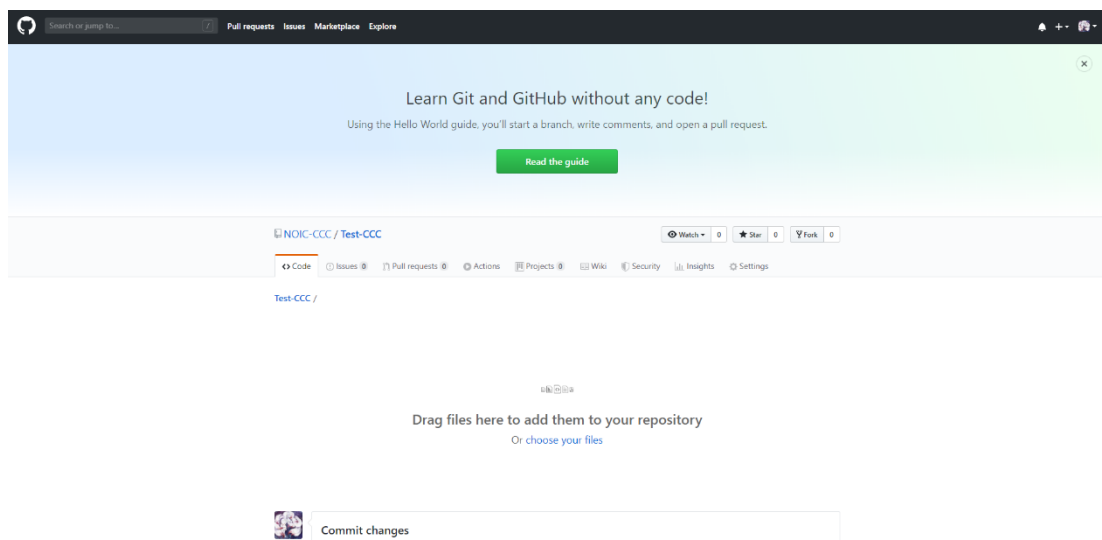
Search or jump to... / Pull requests Issues Marketplace Explore

Learn Git and GitHub without any code!

Using the Hello World guide, you'll start a branch, write comments, and open a pull request.

Read the guide

NOIC-CCC / Test-CCC

Watch 0 Star 0 Fork 0

Code Issues 0 Pull requests 0 Actions Projects 0 Wiki Security Insights Settings

Test-CCC /

Drag files here to add them to your repository

Or choose your files

Commit changes